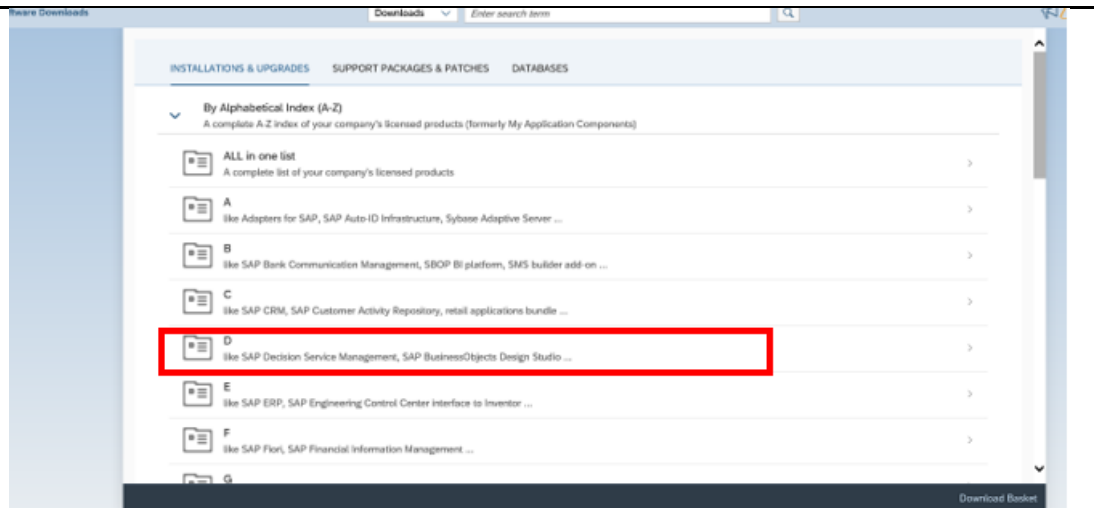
tware Downloads

Downloads

Enter search term

INSTALLATIONS & UPGRADES SUPPORT PACKAGES & PATCHES DATABASES

By Alphabetical Index (A-Z)
A complete A-Z index of your company's licensed products (formerly My Application Components)

ALL in one list
A complete list of your company's licensed products

A
like Adapters for SAP, SAP Auto-ID Infrastructure, Sybase Adaptive Server ...

B
like SAP Bank Communication Management, SBOP BI platform, SMS builder add-on ...

C
like SAP CRM, SAP Customer Activity Repository, retail applications bundle ...

D
like SAP Decision Service Management, SAP BusinessObjects Design Studio ...

E
like SAP ERP, SAP Engineering Control Center interface to Inventor ...

F
like SAP Fiori, SAP Financial Information Management ...

G

Download Basket